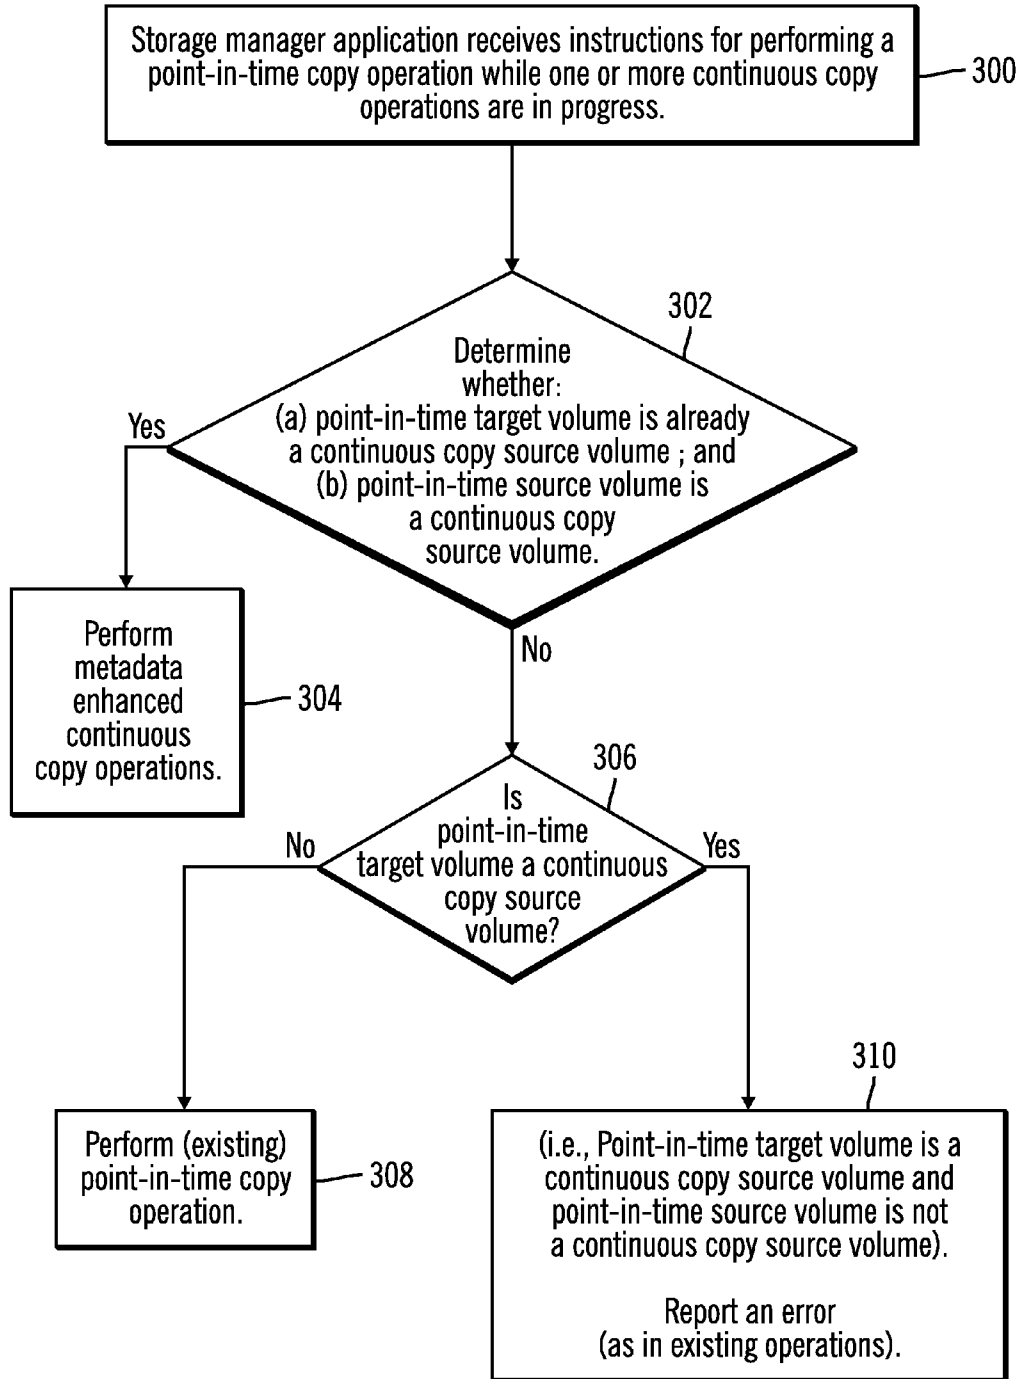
Storage manager application receives instructions for performing a point-in-time copy operation while one or more continuous copy operations are in progress.

300

302

Determine whether:
(a) point-in-time target volume is already a continuous copy source volume ; and
(b) point-in-time source volume is a continuous copy source volume.

Yes

No

Perform metadata enhanced continuous copy operations.

304

306

Is point-in-time target volume a continuous copy source volume?

No

Yes

310

Perform (existing) point-in-time copy operation.

308

(i.e., Point-in-time target volume is a continuous copy source volume and point-in-time source volume is not a continuous copy source volume).

Report an error
(as in existing operations).